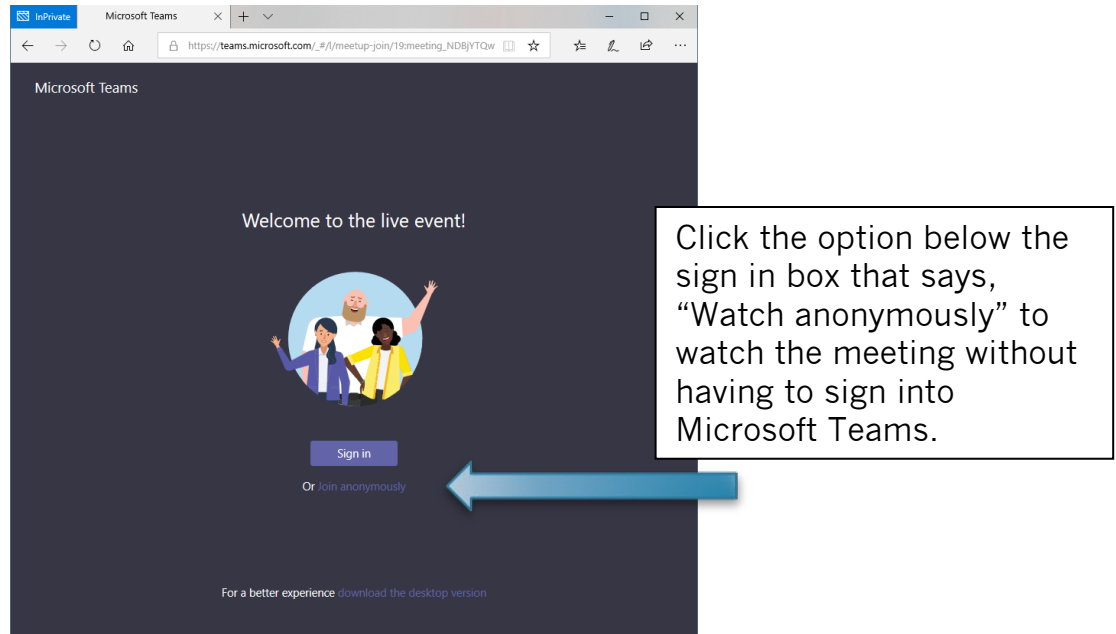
InPrivate
Microsoft Teams
https://teams.microsoft.com/_#/l/meetup-join/19:meeting_NDBjYTQw

Microsoft Teams

Welcome to the live event!

Sign in

Or Join anonymously

For a better experience download the desktop version

Click the option below the sign in box that says, “Watch anonymously” to watch the meeting without having to sign into Microsoft Teams.